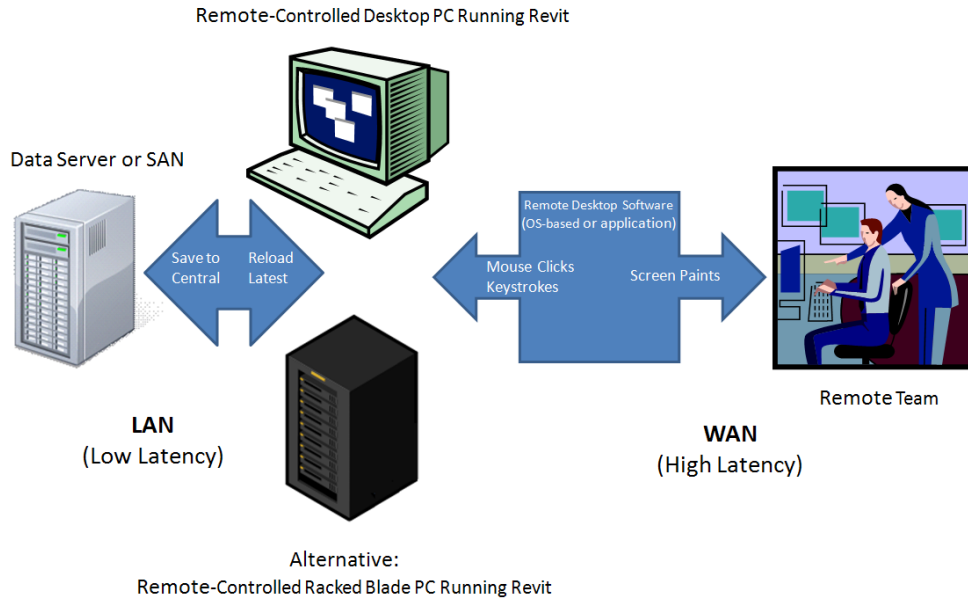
Remote-Controlled Desktop PC Running Revit

Data Server or SAN

Save to Central

Reload Latest

Remote Desktop Software (OS-based or application)

Mouse Clicks Keystrokes

Screen Paints

Remote Team

LAN
(Low Latency)

WAN
(High Latency)

Alternative:
Remote-Controlled Racked Blade PC Running Revit